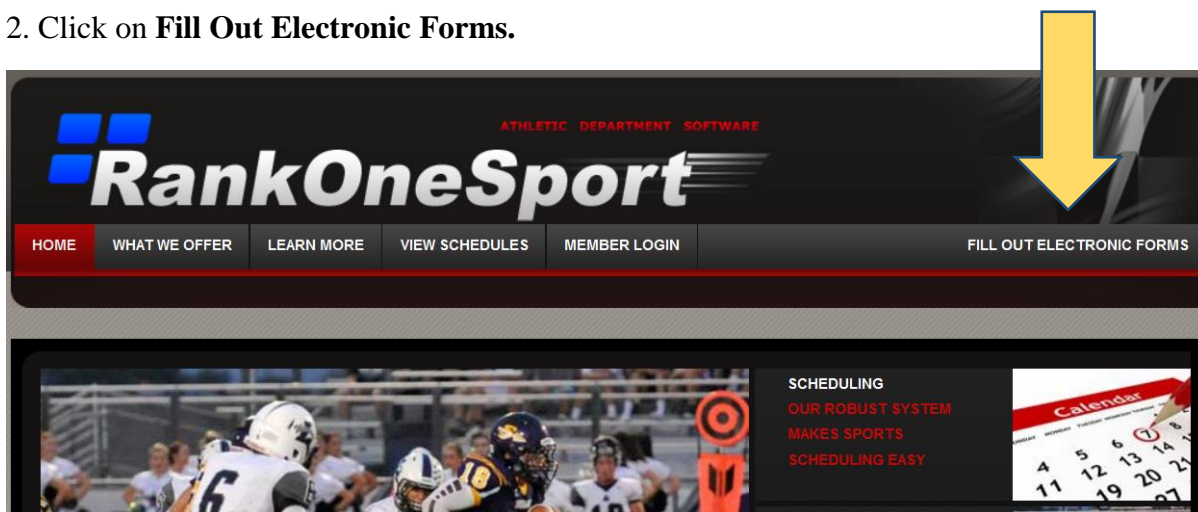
2. Click on **Fill Out Electronic Forms.**

ATHLETIC DEPARTMENT SOFTWARE

RankOneSport

HOME WHAT WE OFFER LEARN MORE VIEW SCHEDULES MEMBER LOGIN FILL OUT ELECTRONIC FORMS

SCHEDULING
OUR ROBUST SYSTEM MAKES SPORTS SCHEDULING EASY

Calendar